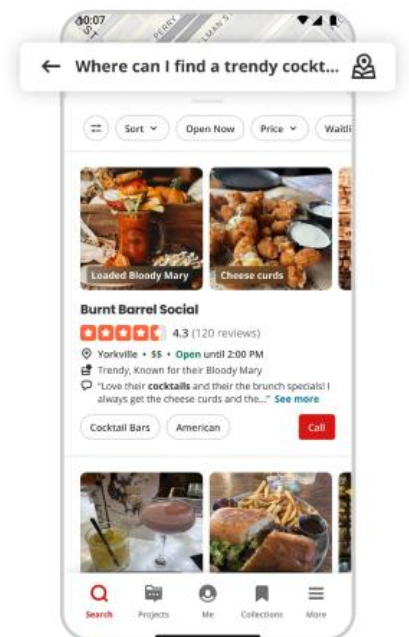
10:07

PERRY

MAN S

← Where can I find a trendy cockt...

Sort Open Now Price Waiti

Loaded Bloody Mary

Cheese curds

Burnt Barrel Social

4.3 (120 reviews)

Yorkville • $$ • Open until 2:00 PM

Trendy, Known for their Bloody Mary

"Love their cocktails and their the brunch specials! I always get the cheese curds and the..." See more

Cocktail Bars

American

Call

Search

Projects

Me

Collections

More